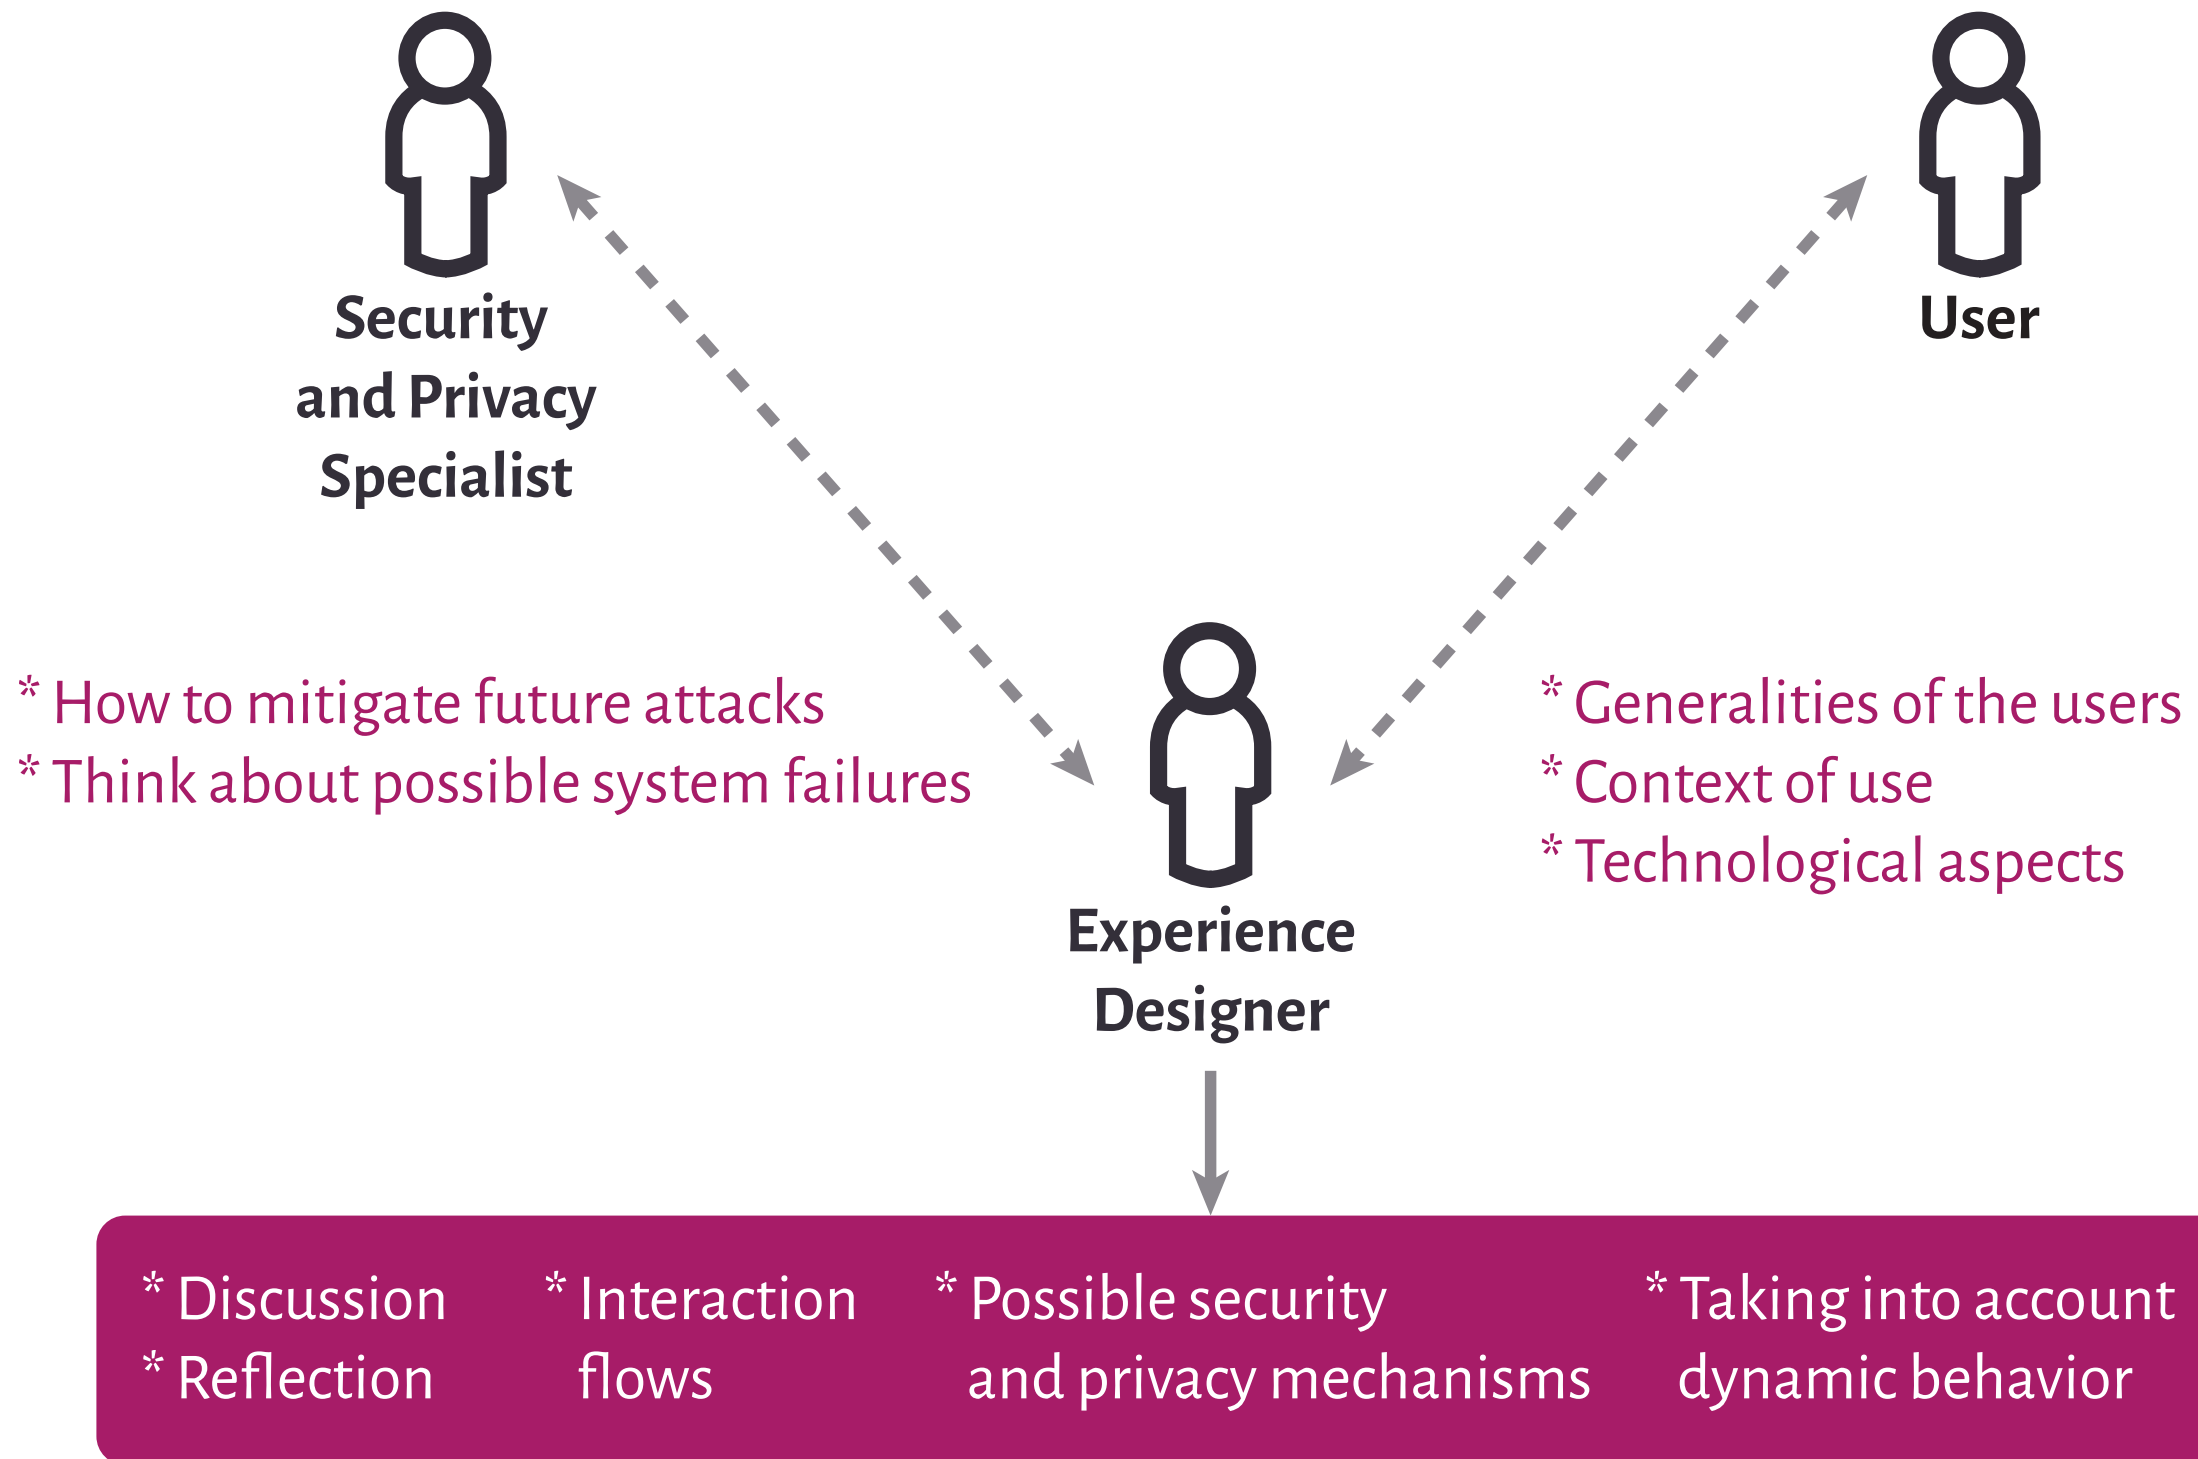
Security and Privacy Specialist

User

* How to mitigate future attacks
* Think about possible system failures

Experience Designer

* Generalities of the users
* Context of use
* Technological aspects

* Discussion
* Reflection

* Interaction flows

* Possible security and privacy mechanisms

* Taking into account dynamic behavior